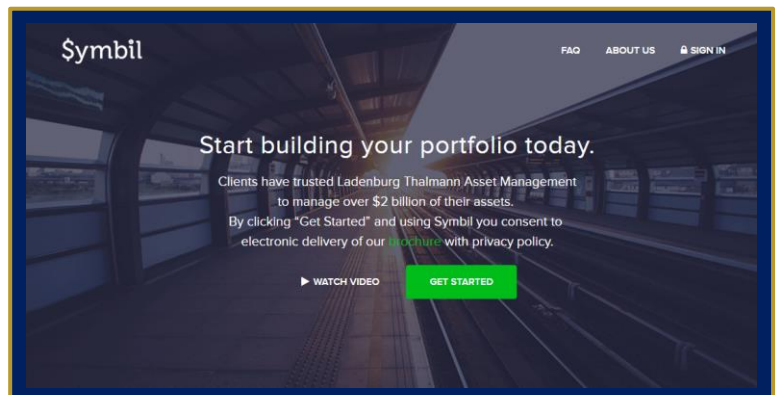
$ymbil

FAQ ABOUT US SIGN IN

Start building your portfolio today.

Clients have trusted Ladenburg Thalmann Asset Management to manage over $2 billion of their assets. By clicking "Get Started" and using Symbil you consent to electronic delivery of our brochure with privacy policy.

▶ WATCH VIDEO GET STARTED